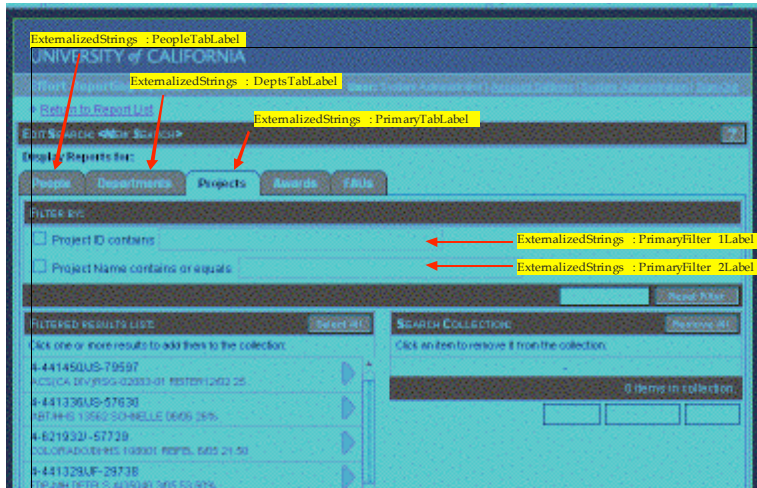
ExternalizedStrings : PeopleTabLabel
UNIVERSITY of CALIFORNIA
Effort Reporting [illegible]
ExternalizedStrings : DeptsTabLabel
« Return to Report List
ExternalizedStrings : PrimaryTabLabel
Edit Search: <New Search>
?
Display Reports for:
People
Departments
Projects
Awards
FAUs
Filter by:
Project ID contains
ExternalizedStrings : PrimaryFilter 1Label
Project Name contains or equals
ExternalizedStrings : PrimaryFilter 2Label
Reset Filter
Filtered results list:
Select All
Search Collection:
Remove All
Click one or more results to add them to the collection:
Click an item to remove it from the collection:
4-441450US-79597
ACS(CA DIV)RSG-02083-01 REITER 12/02 25
0 items in collection
4-441336US-57630
ABT/HHS 13562 SCHNELLE 06/05 26%
4-621932/-57739
COLORADO/HHS 108001 REIFEL 6/05 21.50
4-441329UF-29738
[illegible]